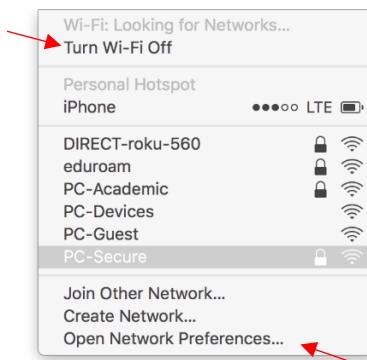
Wi-Fi: Looking for Networks...
Turn Wi-Fi Off

Personal Hotspot
iPhone ●●●○○ LTE

DIRECT-roku-560
eduroam
PC-Academic
PC-Devices
PC-Guest
PC-Secure

Join Other Network...
Create Network...
Open Network Preferences...